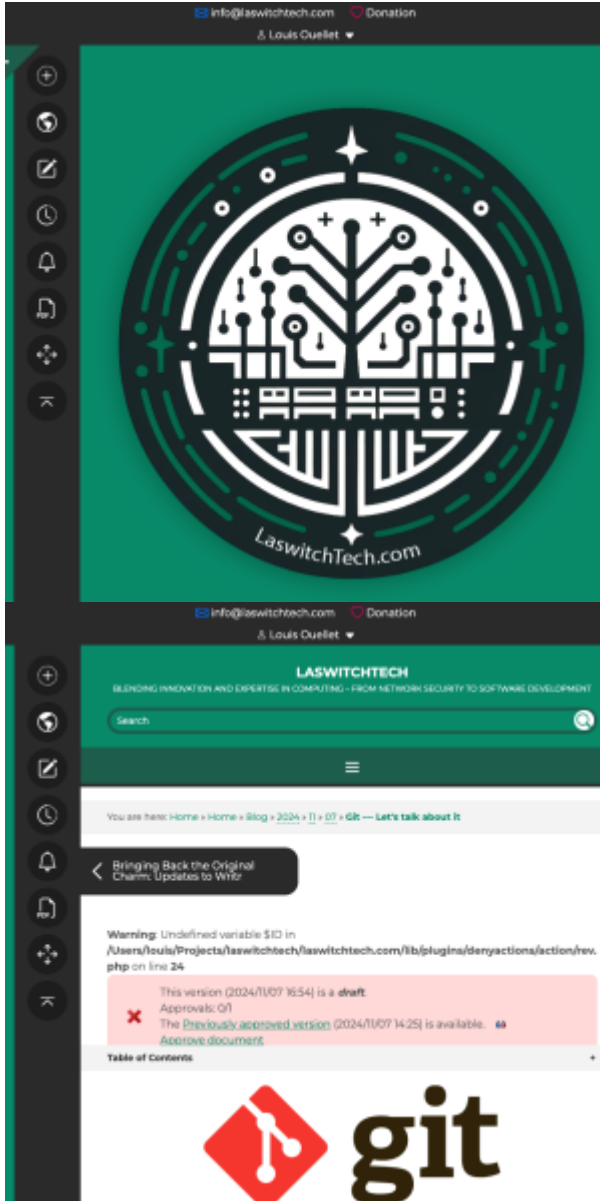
info@laswitchtech.com Donation
Louis Ouellet

LaswitchTech.com

info@laswitchtech.com Donation
Louis Ouellet

LASWITCHTECH
BLENDING INNOVATION AND EXPERTISE IN COMPUTING - FROM NETWORK SECURITY TO SOFTWARE DEVELOPMENT

Search

You are here: Home » Home » Blog » 2024 » 11 » 07 » Git — Let's talk about it

Bringing Back the Original Charm: Updates to Writr

Warning: Undefined variable $ID in /Users/louis/Projects/laswitchtech/laswitchtech.com/lib/plugins/denyactions/action/rev.php on line 24

This version (2024/11/07 16:54) is a draft.
Approvals: 0/1
The Previously approved version (2024/11/07 14:25) is available.
Approve document

Table of Contents

git